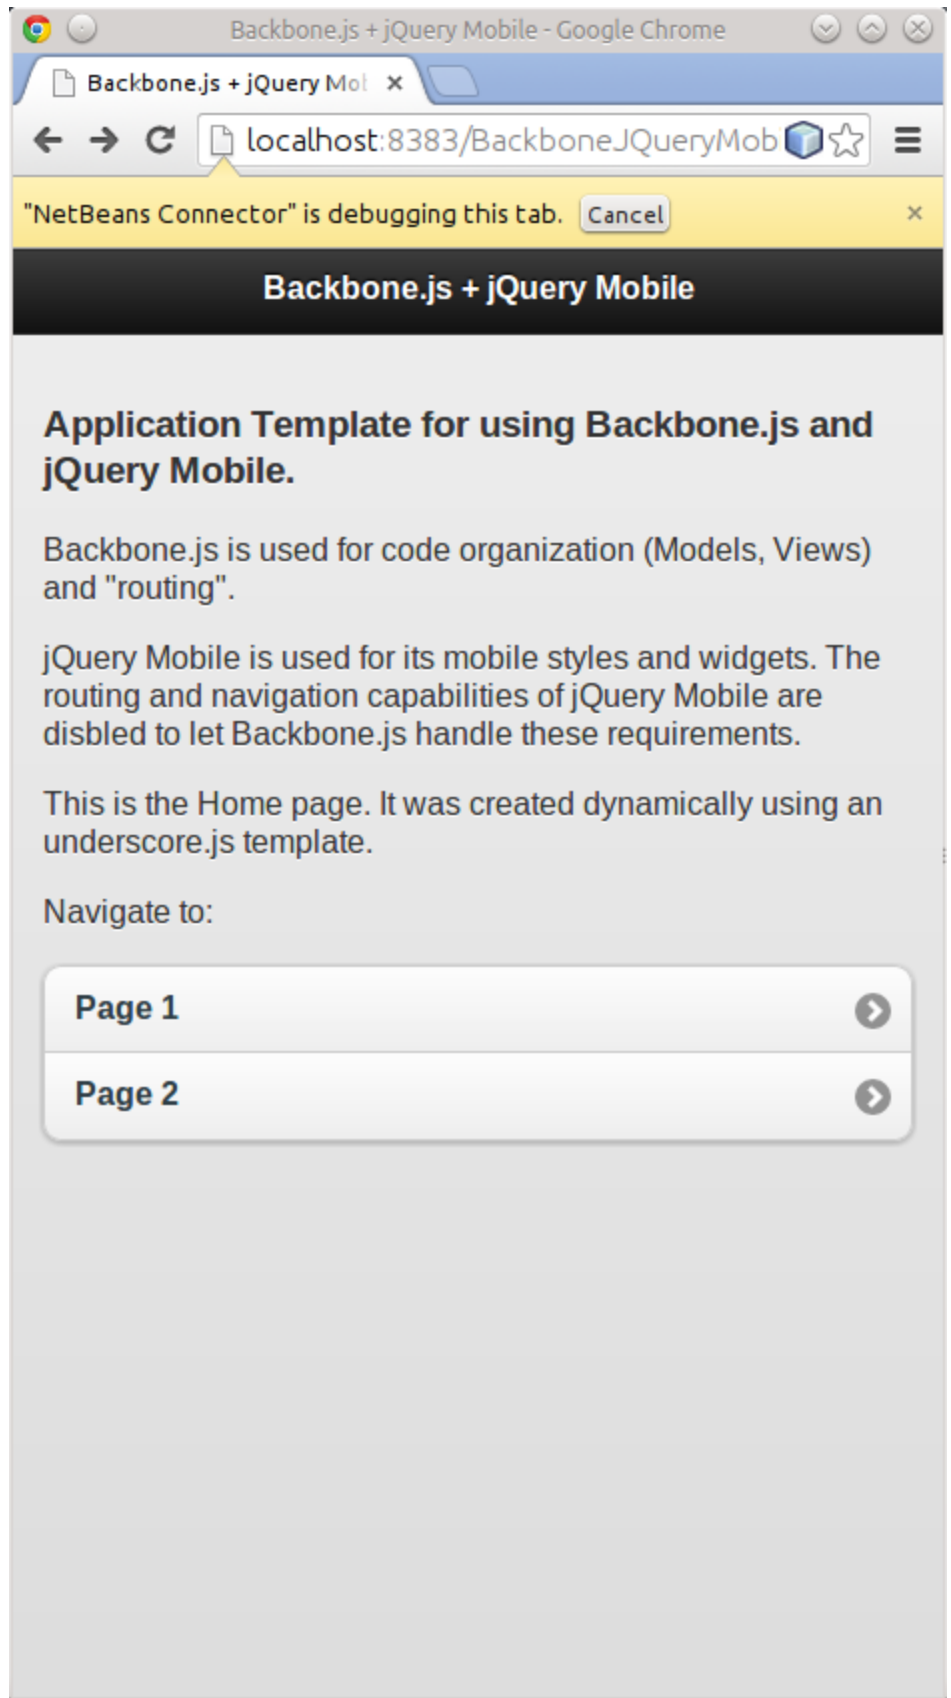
Backbone.js + jQuery Mobile - Google Chrome

Backbone.js + jQuery Mol ×

localhost:8383/BackboneJQueryMob

"NetBeans Connector" is debugging this tab. Cancel ×

Backbone.js + jQuery Mobile

Application Template for using Backbone.js and jQuery Mobile.

Backbone.js is used for code organization (Models, Views) and "routing".

jQuery Mobile is used for its mobile styles and widgets. The routing and navigation capabilities of jQuery Mobile are disbled to let Backbone.js handle these requirements.

This is the Home page. It was created dynamically using an underscore.js template.

Navigate to:

Page 1

Page 2